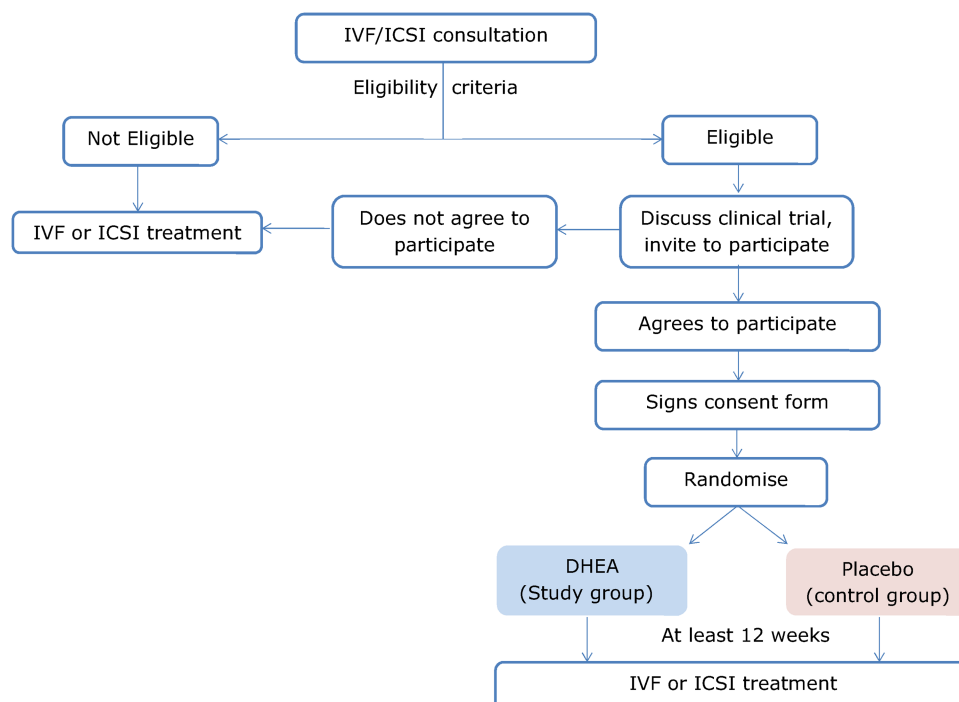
IVF/ICSI consultation

Eligibility criteria

Not Eligible

Eligible

IVF or ICSI treatment

Does not agree to participate

Discuss clinical trial, invite to participate

Agrees to participate

Signs consent form

Randomise

DHEA (Study group)

Placebo (control group)

At least 12 weeks

IVF or ICSI treatment